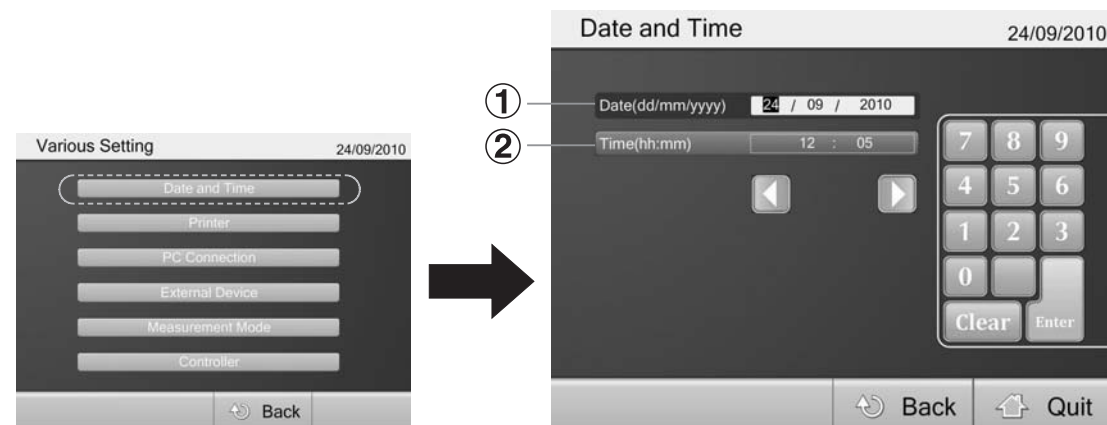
Various Setting 24/09/2010

Date and Time

Printer

PC Connection

External Device

Measurement Mode

Controller

Back

Date and Time 24/09/2010

①
Date(dd/mm/yyyy) 24 / 09 / 2010

②
Time(hh:mm) 12 : 05

7 8 9
4 5 6
1 2 3
0
Clear Enter

Back Quit